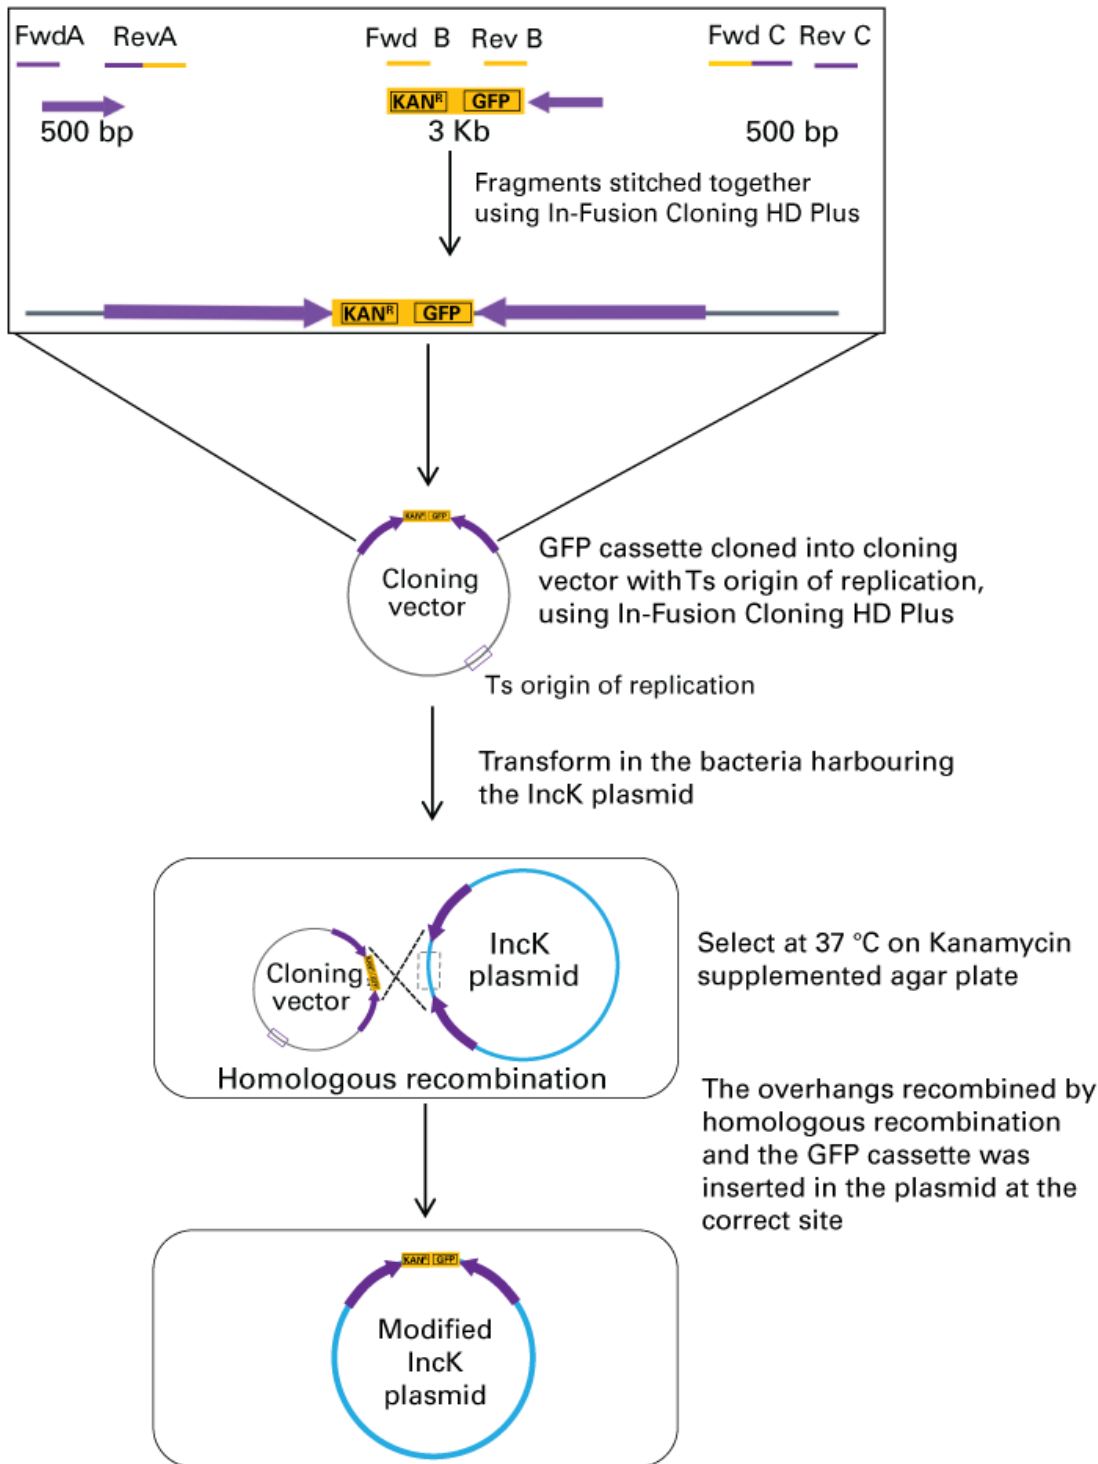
FwdA RevA

500 bp

Fwd B Rev B

$KAN^R$ GFP

3 Kb

Fwd C Rev C

500 bp

Fragments stitched together using In-Fusion Cloning HD Plus

$KAN^R$ GFP

$KAN^R$ GFP

Cloning vector

GFP cassette cloned into cloning vector with Ts origin of replication, using In-Fusion Cloning HD Plus

Ts origin of replication

Transform in the bacteria harbouring the IncK plasmid

Cloning vector

$KAN^R$ GFP

IncK plasmid

Homologous recombination

Select at 37 °C on Kanamycin supplemented agar plate

The overhangs recombined by homologous recombination and the GFP cassette was inserted in the plasmid at the correct site

$KAN^R$ GFP

Modified IncK plasmid